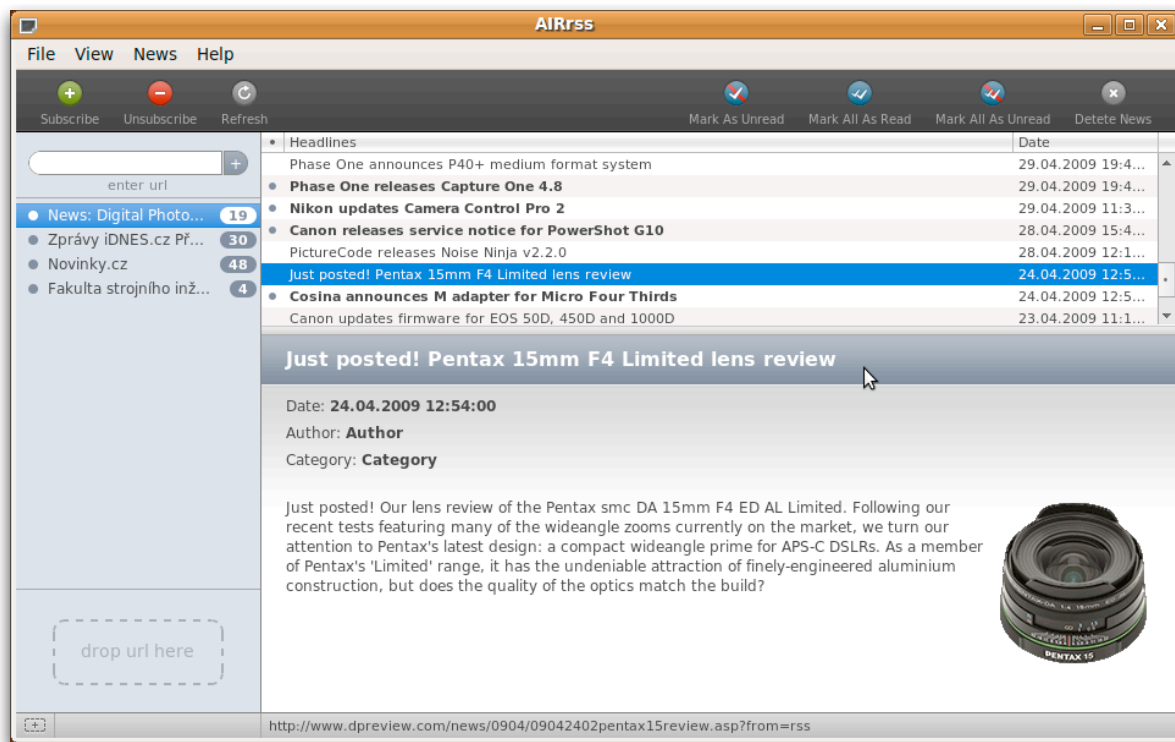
AIRrss

File View News Help

Subscribe Unsubscribe Refresh Mark As Unread Mark All As Read Mark All As Unread Detete News

enter url

News: Digital Photo... 19
Zprávy iDNES.cz Př... 30
Novinky.cz 48
Fakulta strojního inž... 4

drop url here

| • | Headlines | Date |
|---|---|---|
| | Phase One announces P40+ medium format system | 29.04.2009 19:4... |
| • | Phase One releases Capture One 4.8 | 29.04.2009 19:4... |
| • | Nikon updates Camera Control Pro 2 | 29.04.2009 11:3... |
| • | Canon releases service notice for PowerShot G10 | 28.04.2009 15:4... |
| | PictureCode releases Noise Ninja v2.2.0 | 28.04.2009 12:1... |
| | Just posted! Pentax 15mm F4 Limited lens review | 24.04.2009 12:5... |
| • | Cosina announces M adapter for Micro Four Thirds | 24.04.2009 12:5... |
| | Canon updates firmware for EOS 50D, 450D and 1000D | 23.04.2009 11:1... |

Just posted! Pentax 15mm F4 Limited lens review

Date: 24.04.2009 12:54:00
Author: Author
Category: Category

Just posted! Our lens review of the Pentax smc DA 15mm F4 ED AL Limited. Following our recent tests featuring many of the wideangle zooms currently on the market, we turn our attention to Pentax's latest design: a compact wideangle prime for APS-C DSLRs. As a member of Pentax's 'Limited' range, it has the undeniable attraction of finely-engineered aluminium construction, but does the quality of the optics match the build?

PENTAX 15

http://www.dpreview.com/news/0904/09042402pentax15review.asp?from=rss